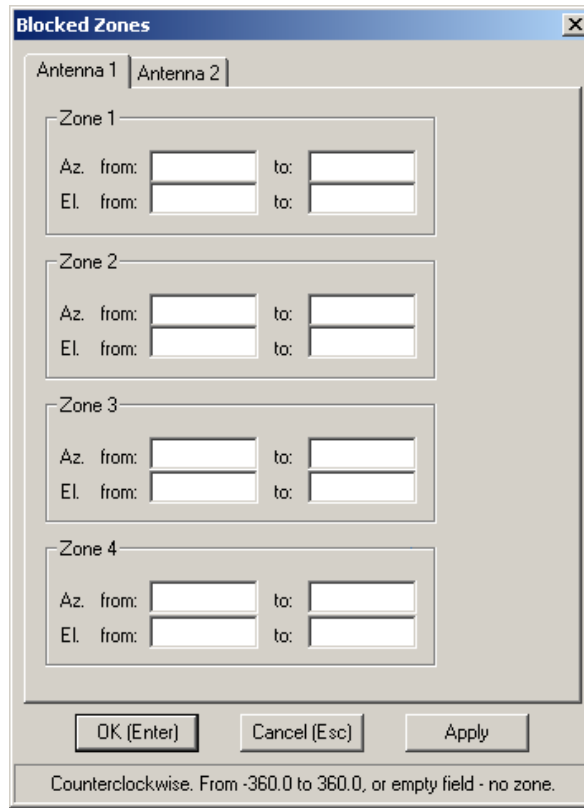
Blocked Zones

Antenna 1 Antenna 2

Zone 1
Az. from: to:
El. from: to:

Zone 2
Az. from: to:
El. from: to:

Zone 3
Az. from: to:
El. from: to:

Zone 4
Az. from: to:
El. from: to:

OK (Enter) Cancel (Esc) Apply

Counterclockwise. From -360.0 to 360.0, or empty field - no zone.